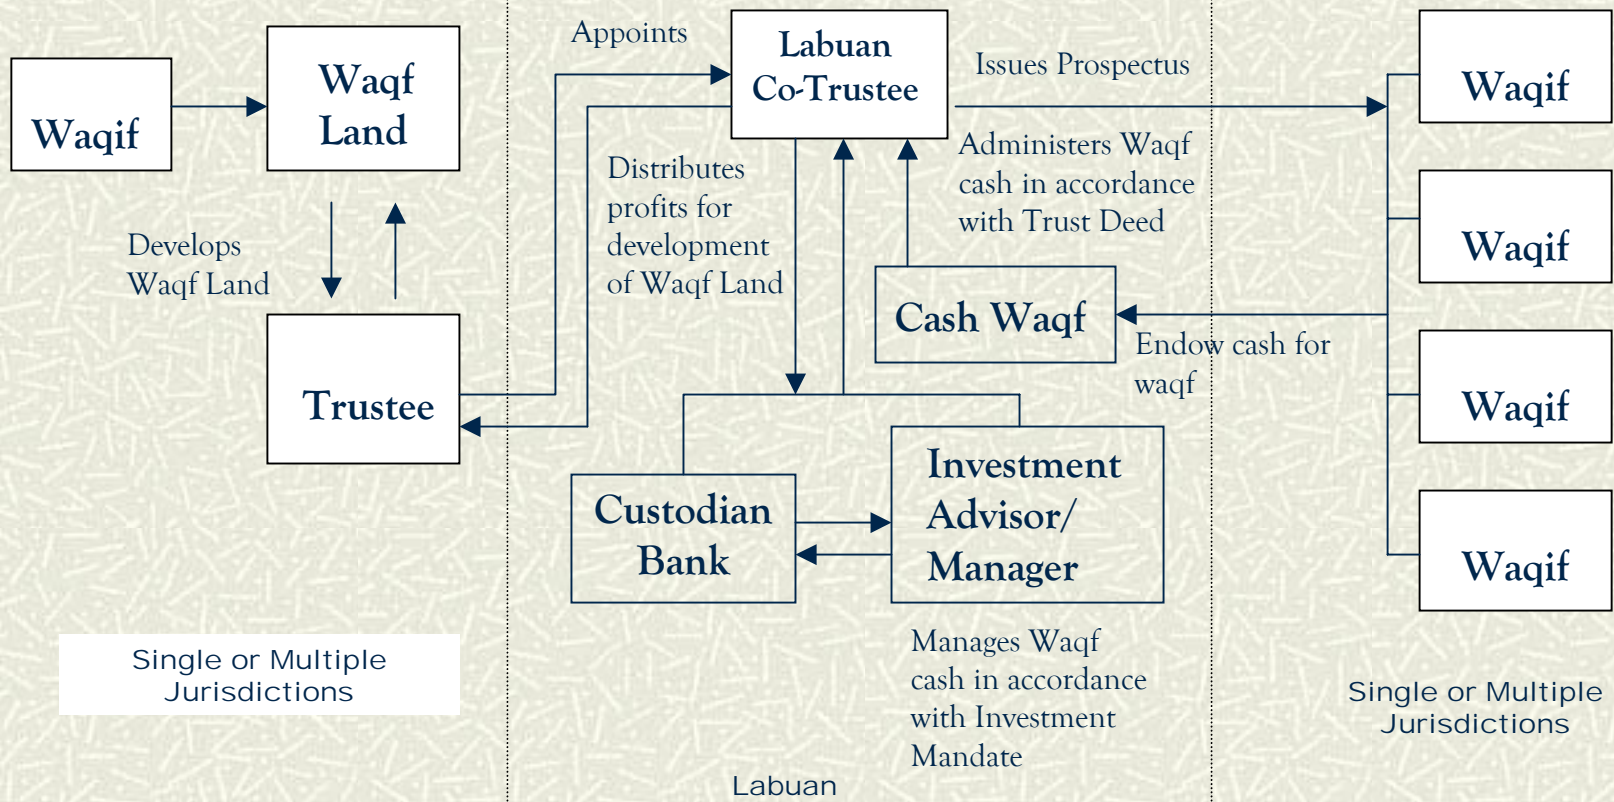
Waqif

Waqf Land

Develops Waqf Land

Trustee

Single or Multiple Jurisdictions

Appoints

Labuan Co-Trustee

Distributes profits for development of Waqf Land

Issues Prospectus

Administers Waqf cash in accordance with Trust Deed

Cash Waqf

Endow cash for waqf

Custodian Bank

Investment Advisor/ Manager

Manages Waqf cash in accordance with Investment Mandate

Labuan

Waqif

Waqif

Waqif

Waqif

Single or Multiple Jurisdictions